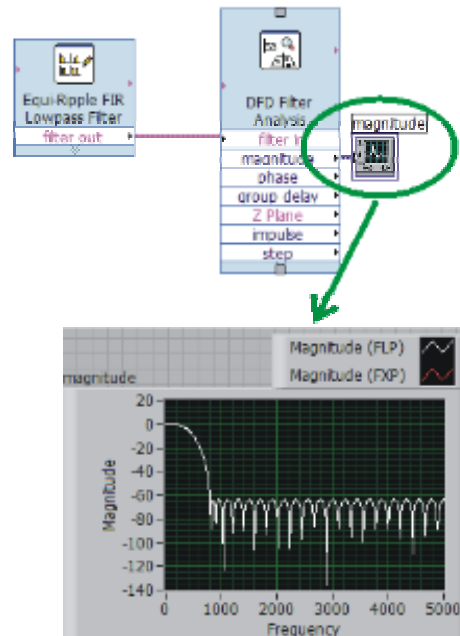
Equi-Ripple FIR Lowpass Filter
filter out

DFD Filter Analysis
filter in
magnitude
phase
group delay
Z Plane
impulse
step

magnitude

Magnitude (FLP)
Magnitude (FXP)
magnitude
20
0
-20
-40
-60
-80
-100
-120
-140
Magnitude
0
1000
2000
3000
4000
5000
Frequency